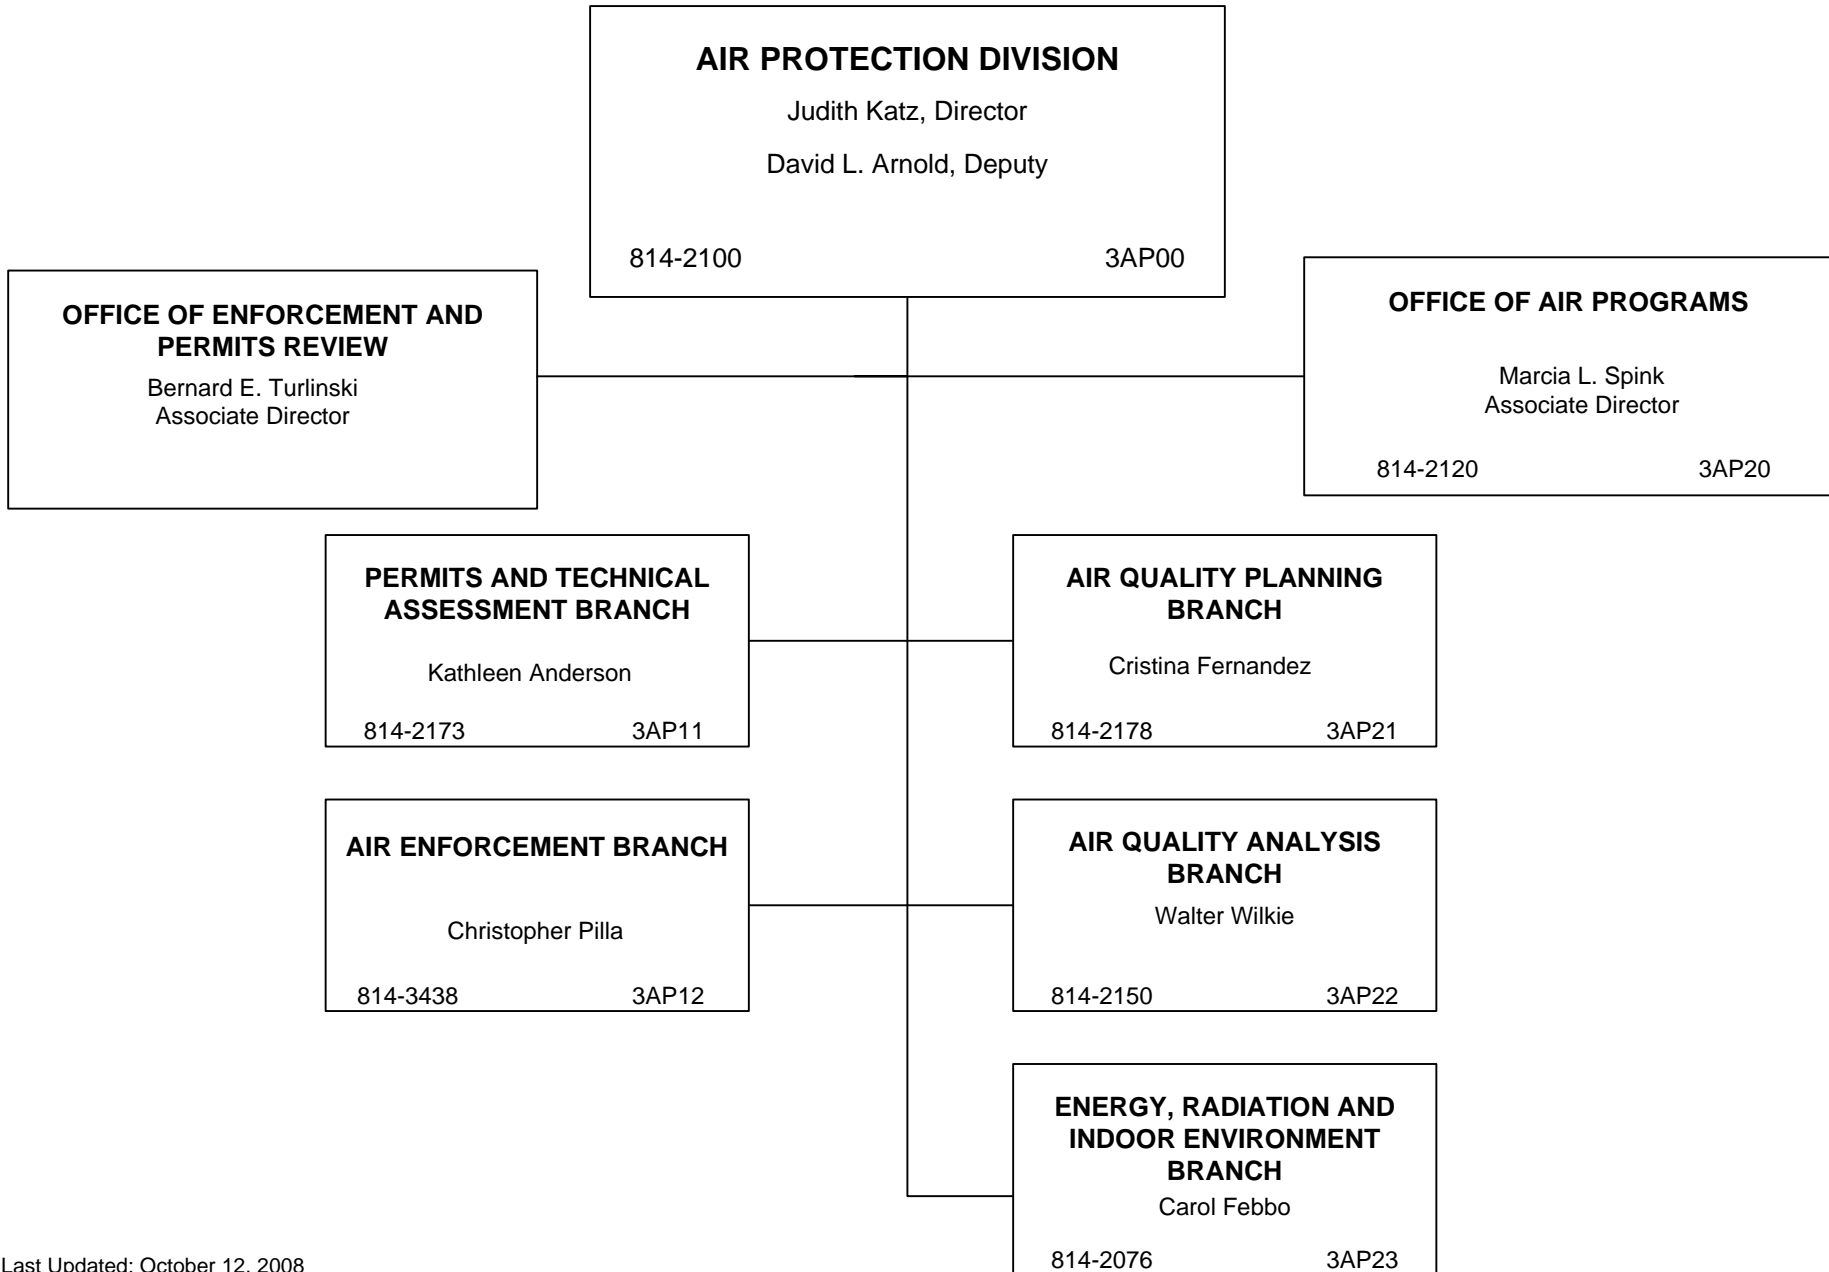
AIR PROTECTION DIVISION

Judith Katz, Director

David L. Arnold, Deputy

814-2100 3AP00

OFFICE OF ENFORCEMENT AND PERMITS REVIEW

Bernard E. Turlinski
Associate Director

OFFICE OF AIR PROGRAMS

Marcia L. Spink
Associate Director

814-2120 3AP20

PERMITS AND TECHNICAL ASSESSMENT BRANCH

Kathleen Anderson

814-2173 3AP11

AIR QUALITY PLANNING BRANCH

Cristina Fernandez

814-2178 3AP21

AIR ENFORCEMENT BRANCH

Christopher Pilla

814-3438 3AP12

AIR QUALITY ANALYSIS BRANCH

Walter Wilkie

814-2150 3AP22

ENERGY, RADIATION AND INDOOR ENVIRONMENT BRANCH

Carol Febbo

814-2076 3AP23

Last Updated: October 12, 2008